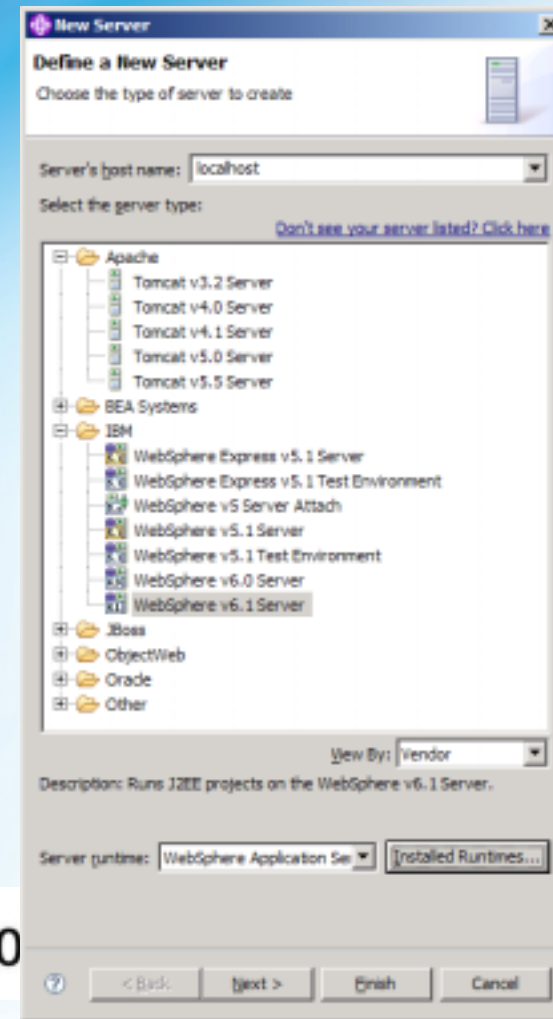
New Server

Define a New Server

Choose the type of server to create

Server's host name: localhost

Select the server type:

Don't see your server listed? Click here

Apache
Tomcat v3.2 Server
Tomcat v4.0 Server
Tomcat v4.1 Server
Tomcat v5.0 Server
Tomcat v5.5 Server
BEA Systems
IBM
WebSphere Express v5.1 Server
WebSphere Express v5.1 Test Environment
WebSphere v5 Server Attach
WebSphere v5.1 Server
WebSphere v5.1 Test Environment
WebSphere v6.0 Server
WebSphere v6.1 Server
JBoss
ObjectWeb
Oracle
Other

View By: Vendor

Description: Runs J2EE projects on the WebSphere v6.1 Server.

Server runtime: WebSphere Application Se

Installed Runtimes...

0

< Back Next > Finish Cancel